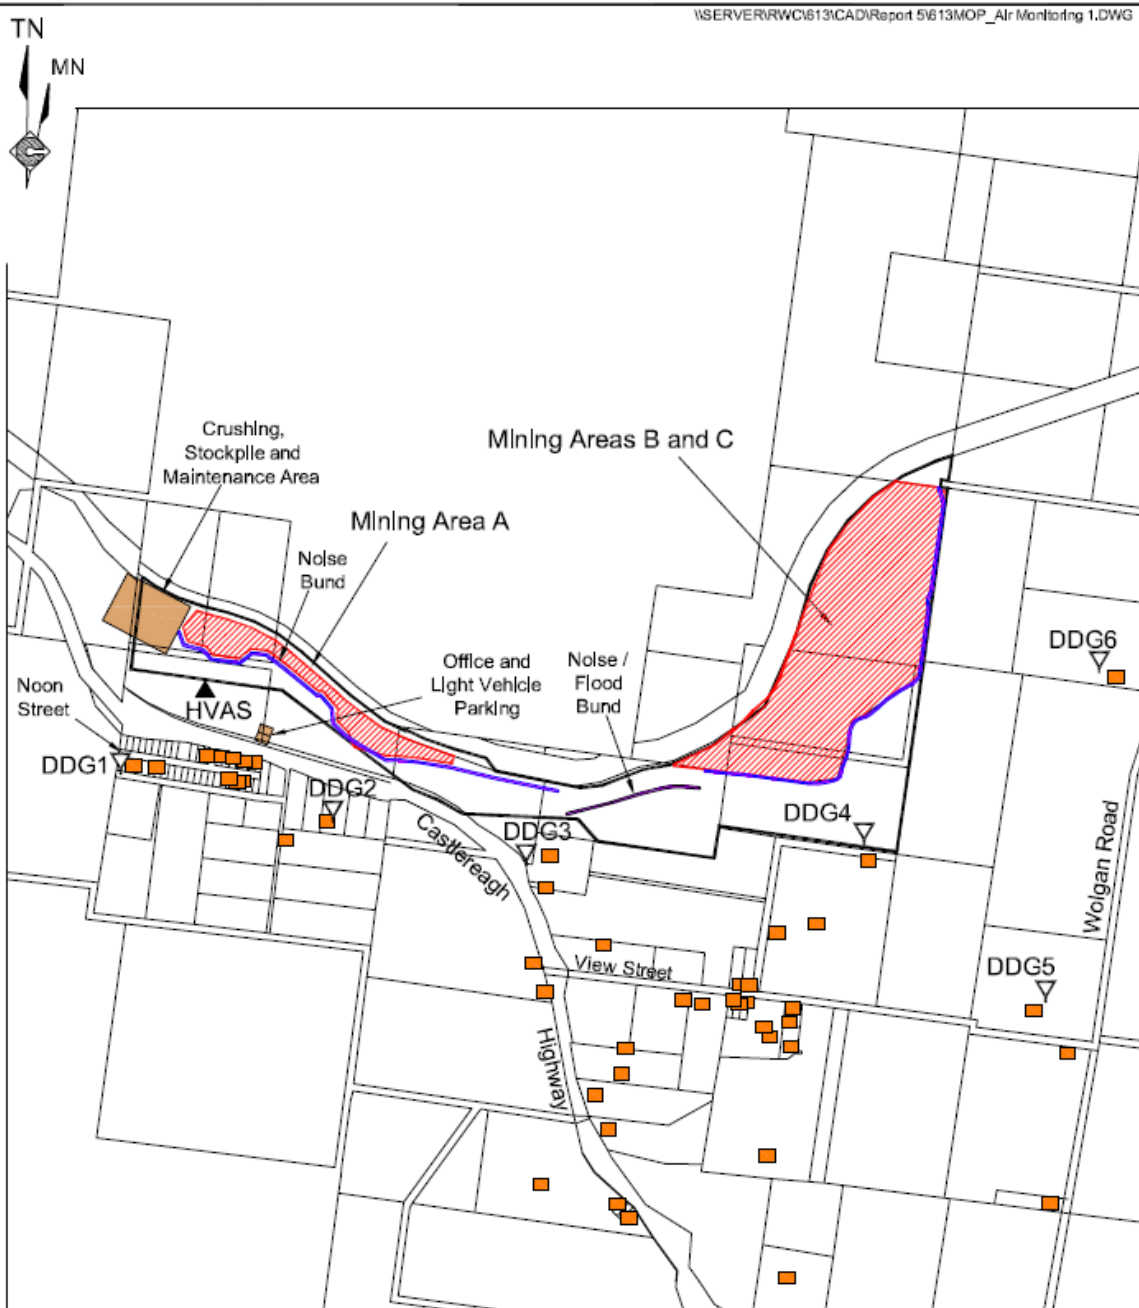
\\SERVER\RWC\613\CAD\Report 5\613MOP_Air Monitoring 1.DWG

TN

MN

Crushing, Stockpile and Maintenance Area

Mining Areas B and C

Mining Area A

Noise Bund

Office and Light Vehicle Parking

Noise / Flood Bund

DDG6

Noon Street

HVAS

DDG1

DDG2

DDG3

DDG4

Castlereagh

Wolgan Road

View Street

DDG5

Highway